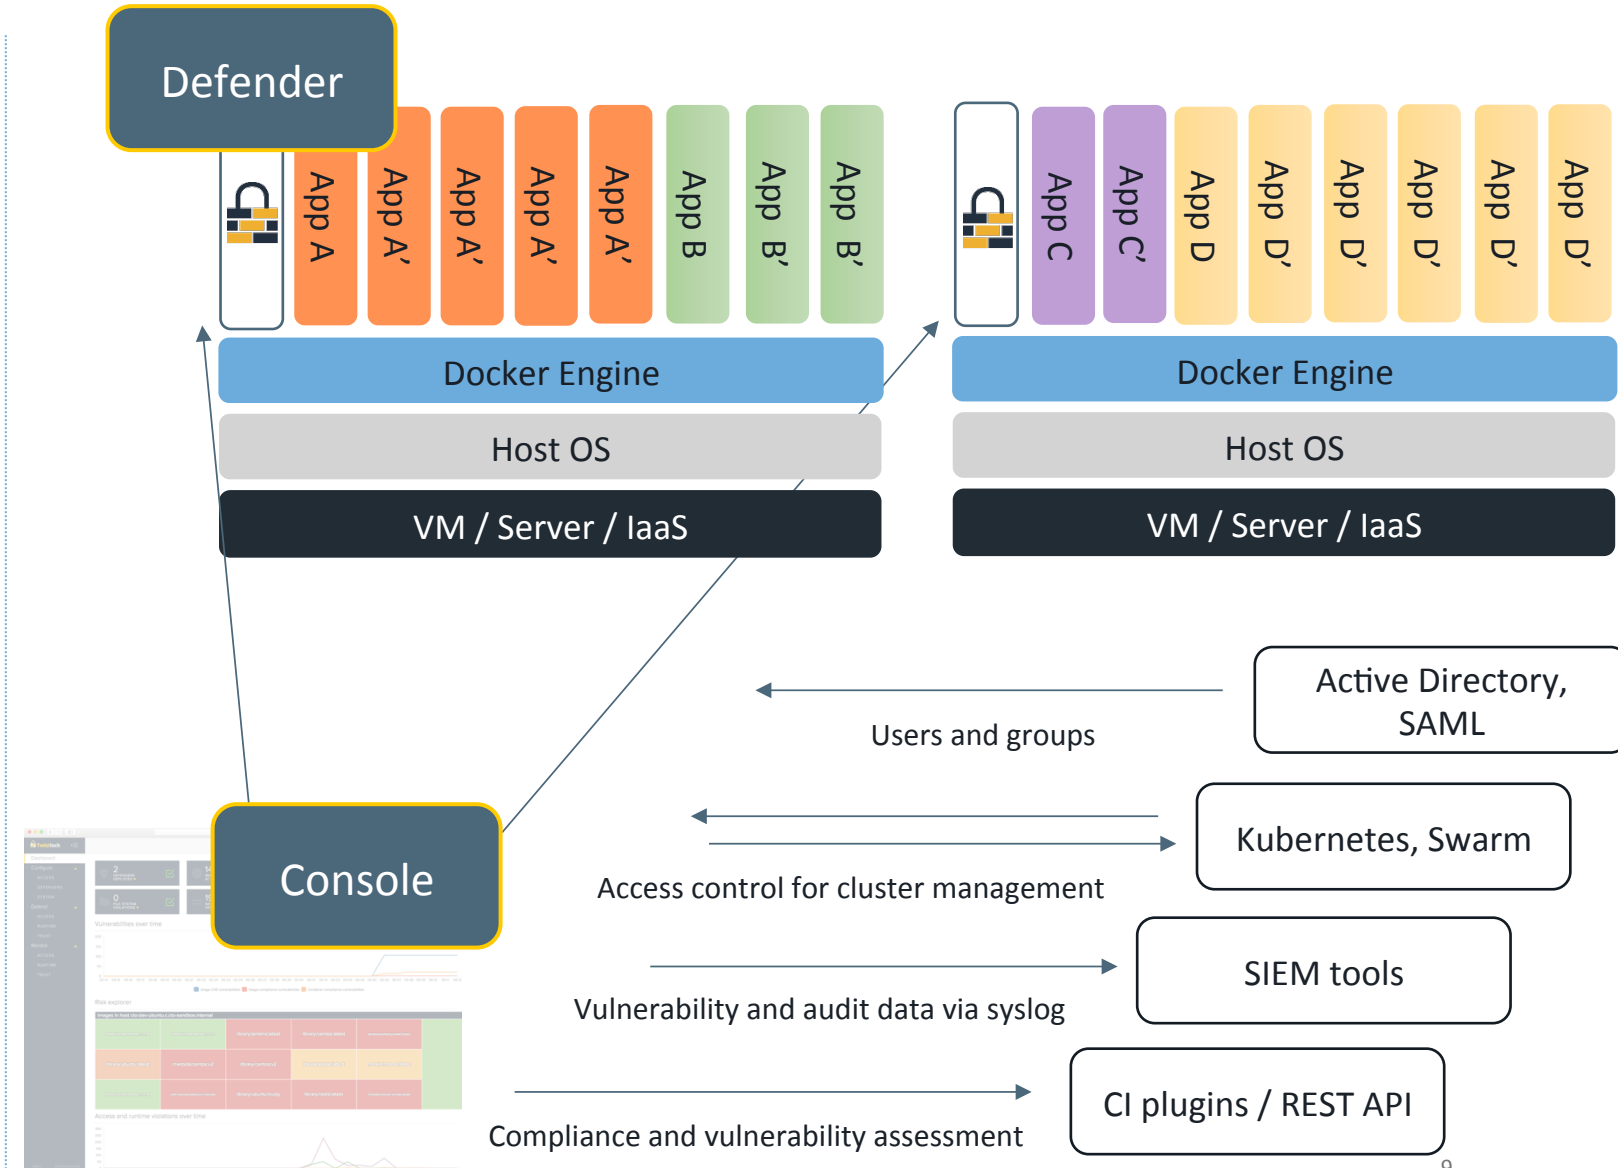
Defender

App A
App A'
App A'
App A'
App A'
App B
App B'
App B'

Docker Engine
Host OS
VM / Server / IaaS

App C
App C'
App D
App D'
App D'
App D'
App D'
App D'

Docker Engine
Host OS
VM / Server / IaaS

Active Directory, SAML
Users and groups

Kubernetes, Swarm
Access control for cluster management

SIEM tools
Vulnerability and audit data via syslog

CI plugins / REST API
Compliance and vulnerability assessment

Console

9